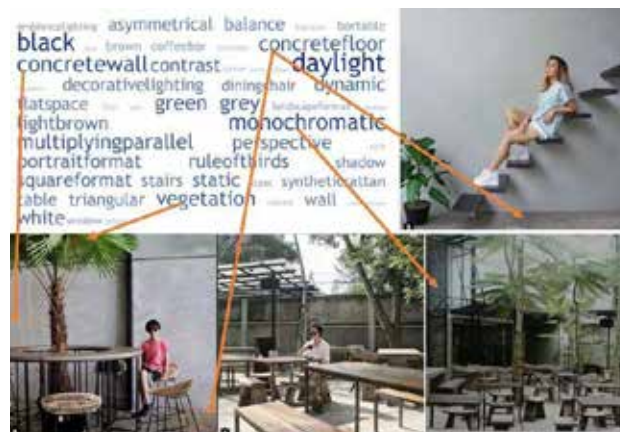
ambientlighting asymmetrical balance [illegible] bortable
black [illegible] brown coffeebar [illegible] concretefloor
concretewall contrast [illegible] daylight
decorativelighting diningchair dynamic
flatspace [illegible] green grey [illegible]
lightbrown monochromatic
multiplyingparallel perspective
portraitformat ruleofthirds shadow
squareformat stairs static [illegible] syntheticrattan
table triangular vegetation wall
white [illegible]